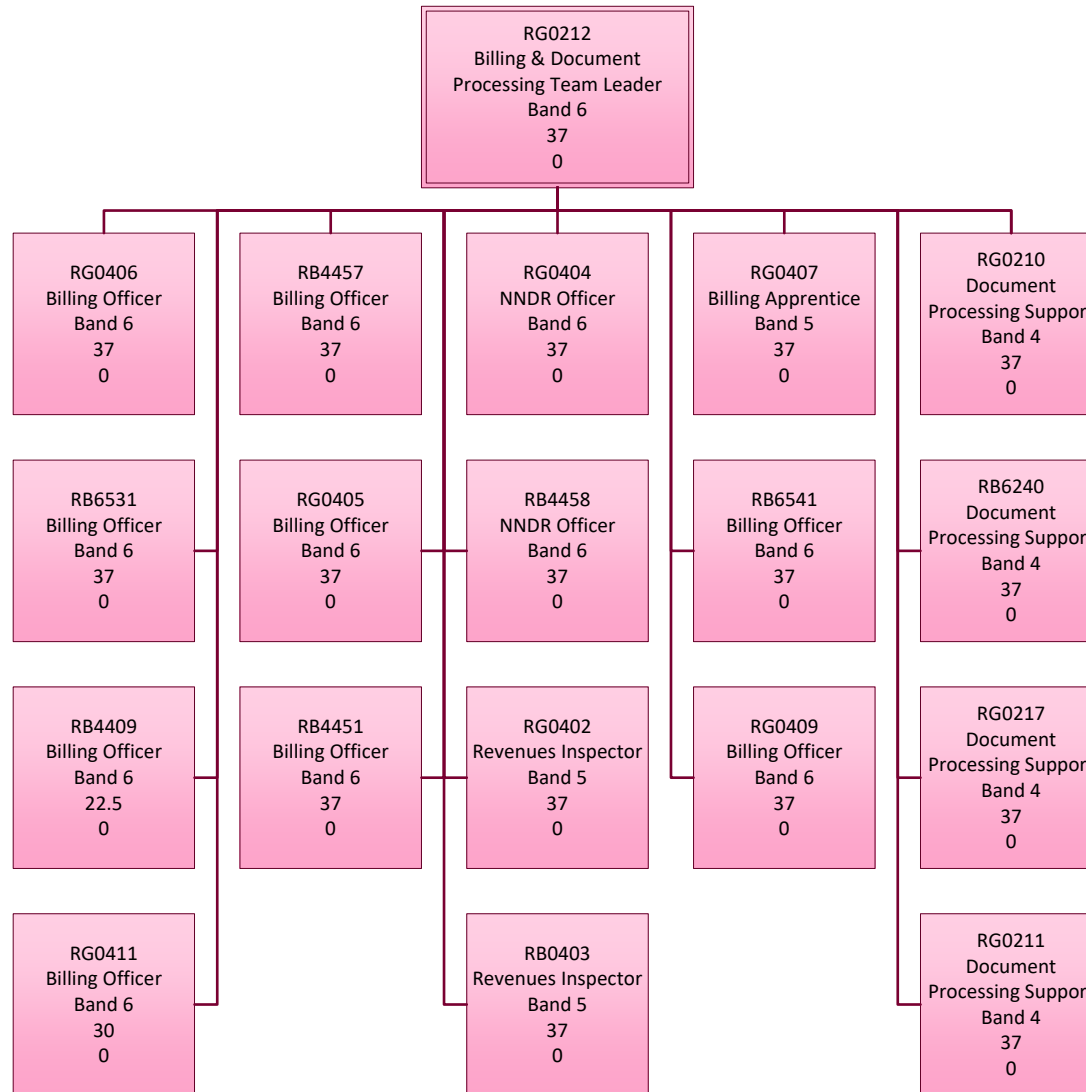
RG0212
Billing & Document Processing Team Leader
Band 6
37
0

RG0406
Billing Officer
Band 6
37
0

RB6531
Billing Officer
Band 6
37
0

RB4409
Billing Officer
Band 6
22.5
0

RG0411
Billing Officer
Band 6
30
0

RB4457
Billing Officer
Band 6
37
0

RG0405
Billing Officer
Band 6
37
0

RB4451
Billing Officer
Band 6
37
0

RG0404
NNDR Officer
Band 6
37
0

RB4458
NNDR Officer
Band 6
37
0

RG0402
Revenues Inspector
Band 5
37
0

RB0403
Revenues Inspector
Band 5
37
0

RG0407
Billing Apprentice
Band 5
37
0

RB6541
Billing Officer
Band 6
37
0

RG0409
Billing Officer
Band 6
37
0

RG0210
Document
Processing Suppor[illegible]
Band 4
37
0

RB6240
Document
Processing Suppor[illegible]
Band 4
37
0

RG0217
Document
Processing Suppor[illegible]
Band 4
37
0

RG0211
Document
Processing Suppor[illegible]
Band 4
37
0